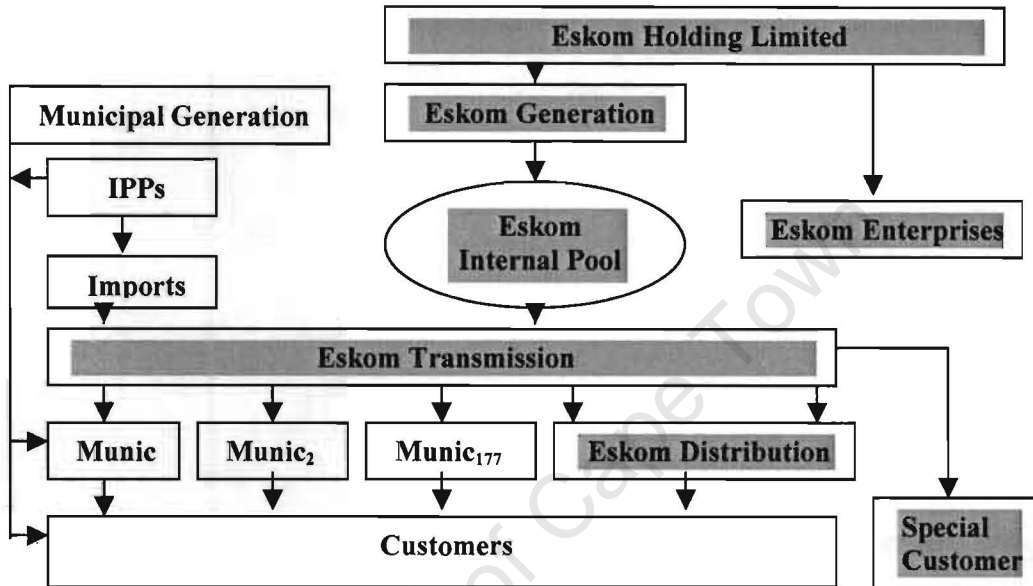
Eskom Holding Limited

Municipal Generation

Eskom Generation

IPPs

Eskom Internal Pool

Eskom Enterprises

Imports

Eskom Transmission

Munic

Munic$_2$

Munic$_{177}$

Eskom Distribution

Customers

Special Customer

University of Cape Town